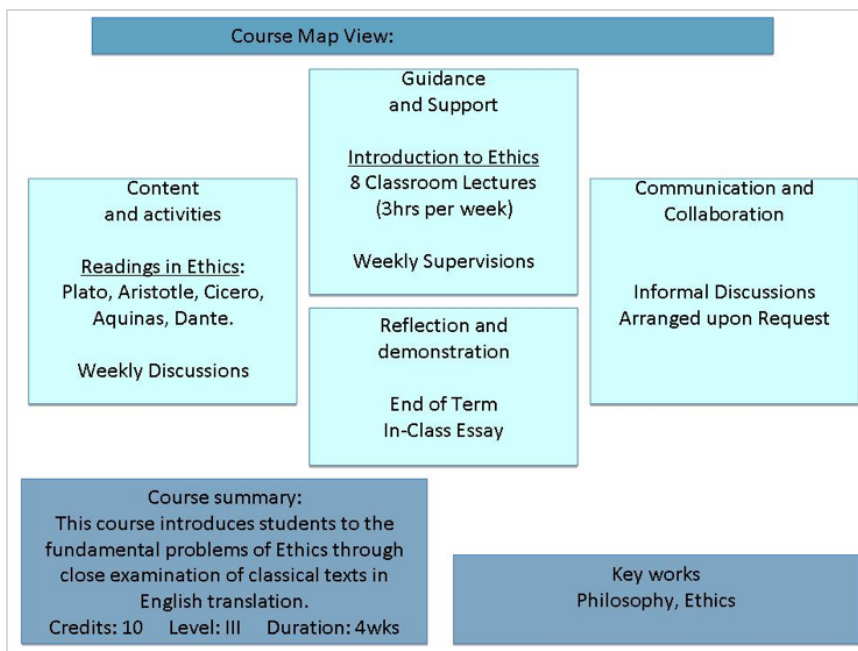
Course Map View:

Guidance and Support

Introduction to Ethics
8 Classroom Lectures
(3hrs per week)

Weekly Supervisions

Content and activities

Readings in Ethics:
Plato, Aristotle, Cicero, Aquinas, Dante.

Weekly Discussions

Communication and Collaboration

Informal Discussions
Arranged upon Request

Reflection and demonstration

End of Term
In-Class Essay

Course summary:
This course introduces students to the fundamental problems of Ethics through close examination of classical texts in English translation.
Credits: 10 Level: III Duration: 4wks

Key works
Philosophy, Ethics